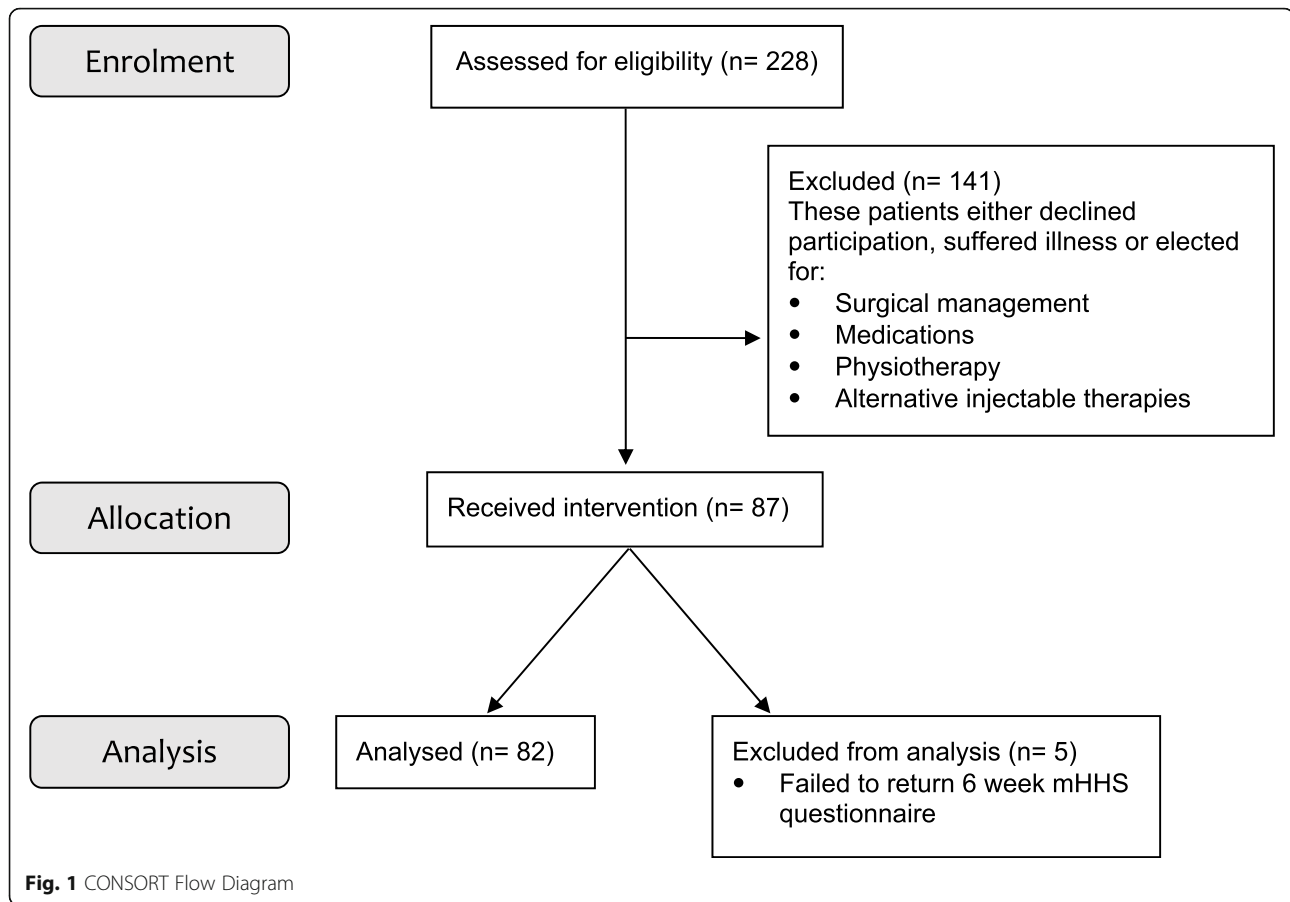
Enrolment

Assessed for eligibility (n= 228)

Excluded (n= 141)
These patients either declined participation, suffered illness or elected for:
• Surgical management
• Medications
• Physiotherapy
• Alternative injectable therapies

Allocation

Received intervention (n= 87)

Analysis

Analysed (n= 82)

Excluded from analysis (n= 5)
• Failed to return 6 week mHHS questionnaire

Fig. 1 CONSORT Flow Diagram